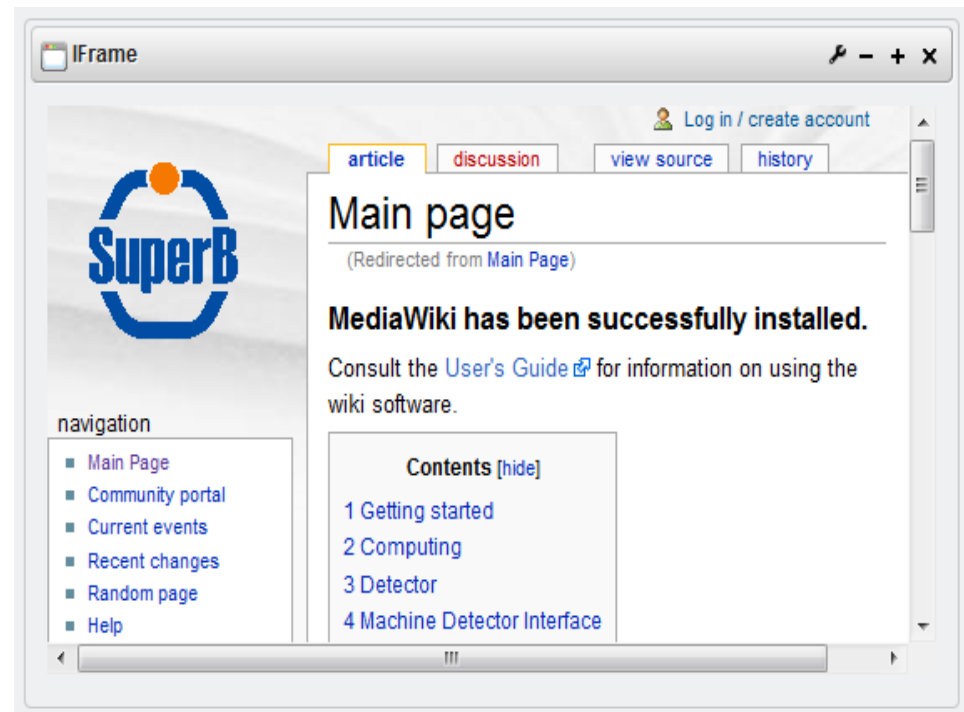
IFrame

SuperB

Log in / create account

article | discussion | view source | history

Main page

(Redirected from Main Page)

MediaWiki has been successfully installed.

Consult the User's Guide for information on using the wiki software.

Contents [hide]

1 Getting started
2 Computing
3 Detector
4 Machine Detector Interface

navigation

- Main Page
- Community portal
- Current events
- Recent changes
- Random page
- Help